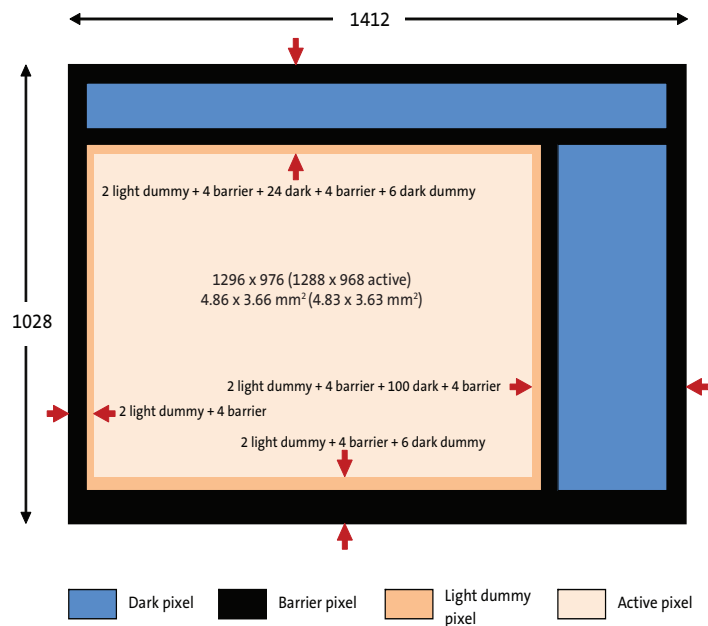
1412

1028

2 light dummy + 4 barrier + 24 dark + 4 barrier + 6 dark dummy

1296 x 976 (1288 x 968 active)
4.86 x 3.66 mm$^2$ (4.83 x 3.63 mm$^2$)

2 light dummy + 4 barrier + 100 dark + 4 barrier

2 light dummy + 4 barrier

2 light dummy + 4 barrier + 6 dark dummy

Dark pixel

Barrier pixel

Light dummy pixel

Active pixel